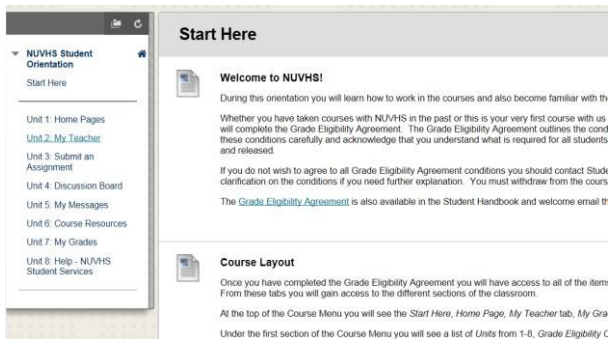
NUVHS Student Orientation

Start Here

Unit 1: Home Pages

Unit 2: My Teacher

Unit 3: Submit an Assignment

Unit 4: Discussion Board

Unit 5: My Messages

Unit 6: Course Resources

Unit 7: My Grades

Unit 8: Help - NUVHS Student Services

Start Here

Welcome to NUVHS!

During this orientation you will learn how to work in the courses and also become familiar with th

Whether you have taken courses with NUVHS in the past or this is your very first course with us will complete the Grade Eligibility Agreement. The Grade Eligibility Agreement outlines the cond these conditions carefully and acknowledge that you understand what is required for all students and released.

If you do not wish to agree to all Grade Eligibility Agreement conditions you should contact Stude clarification on the conditions if you need further explanation. You must withdraw from the cours

The Grade Eligibility Agreement is also available in the Student Handbook and welcome email th

Course Layout

Once you have completed the Grade Eligibility Agreement you will have access to all of the items From these tabs you will gain access to the different sections of the classroom.

At the top of the Course Menu you will see the Start Here, Home Page, My Teacher tab, My Gra

Under the first section of the Course Menu you will see a list of Units from 1-8, Grade Eligibility C